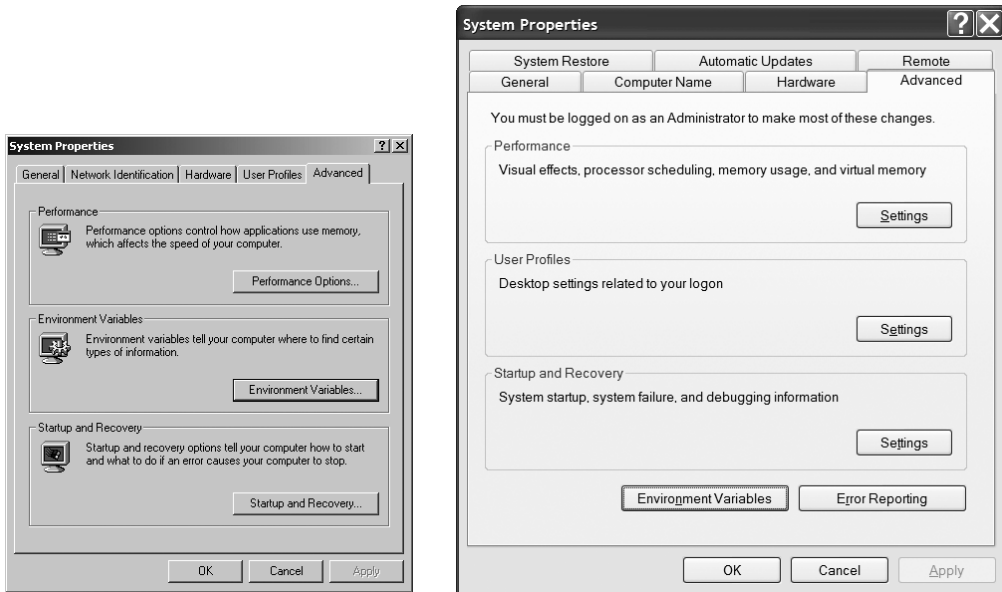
System Properties

?

General | Network Identification | Hardware | User Profiles | Advanced

Performance

Performance options control how applications use memory, which affects the speed of your computer.

Performance Options...

Environment Variables

Environment variables tell your computer where to find certain types of information.

Environment Variables...

Startup and Recovery

Startup and recovery options tell your computer how to start and what to do if an error causes your computer to stop.

Startup and Recovery...

OK | Cancel | Apply

System Properties

?

System Restore | Automatic Updates | Remote

General | Computer Name | Hardware | Advanced

You must be logged on as an Administrator to make most of these changes.

Performance

Visual effects, processor scheduling, memory usage, and virtual memory

Settings

User Profiles

Desktop settings related to your logon

Settings

Startup and Recovery

System startup, system failure, and debugging information

Settings

Environment Variables | Error Reporting

OK | Cancel | Apply